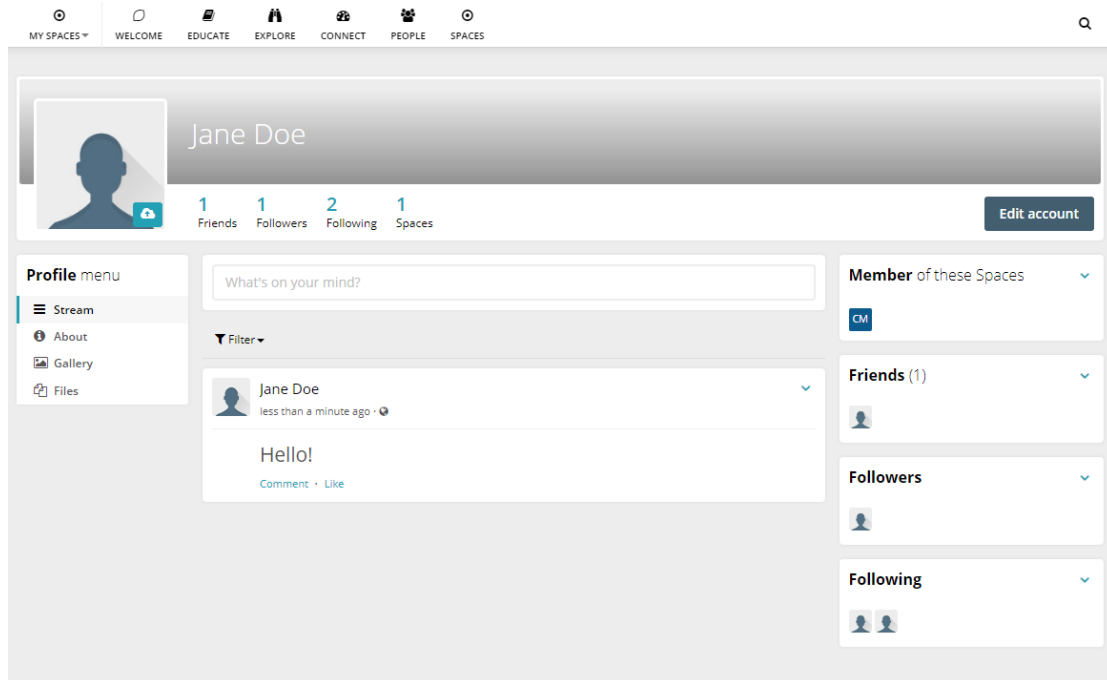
MY SPACES WELCOME EDUCATE EXPLORE CONNECT PEOPLE SPACES

Jane Doe

1 Friends 1 Followers 2 Following 1 Spaces

Edit account

**Profile** menu
Stream
About
Gallery
Files

What's on your mind?

Filter

Jane Doe
less than a minute ago ·

Hello!

Comment · Like

**Member** of these Spaces
CM

**Friends** (1)

**Followers**

**Following**